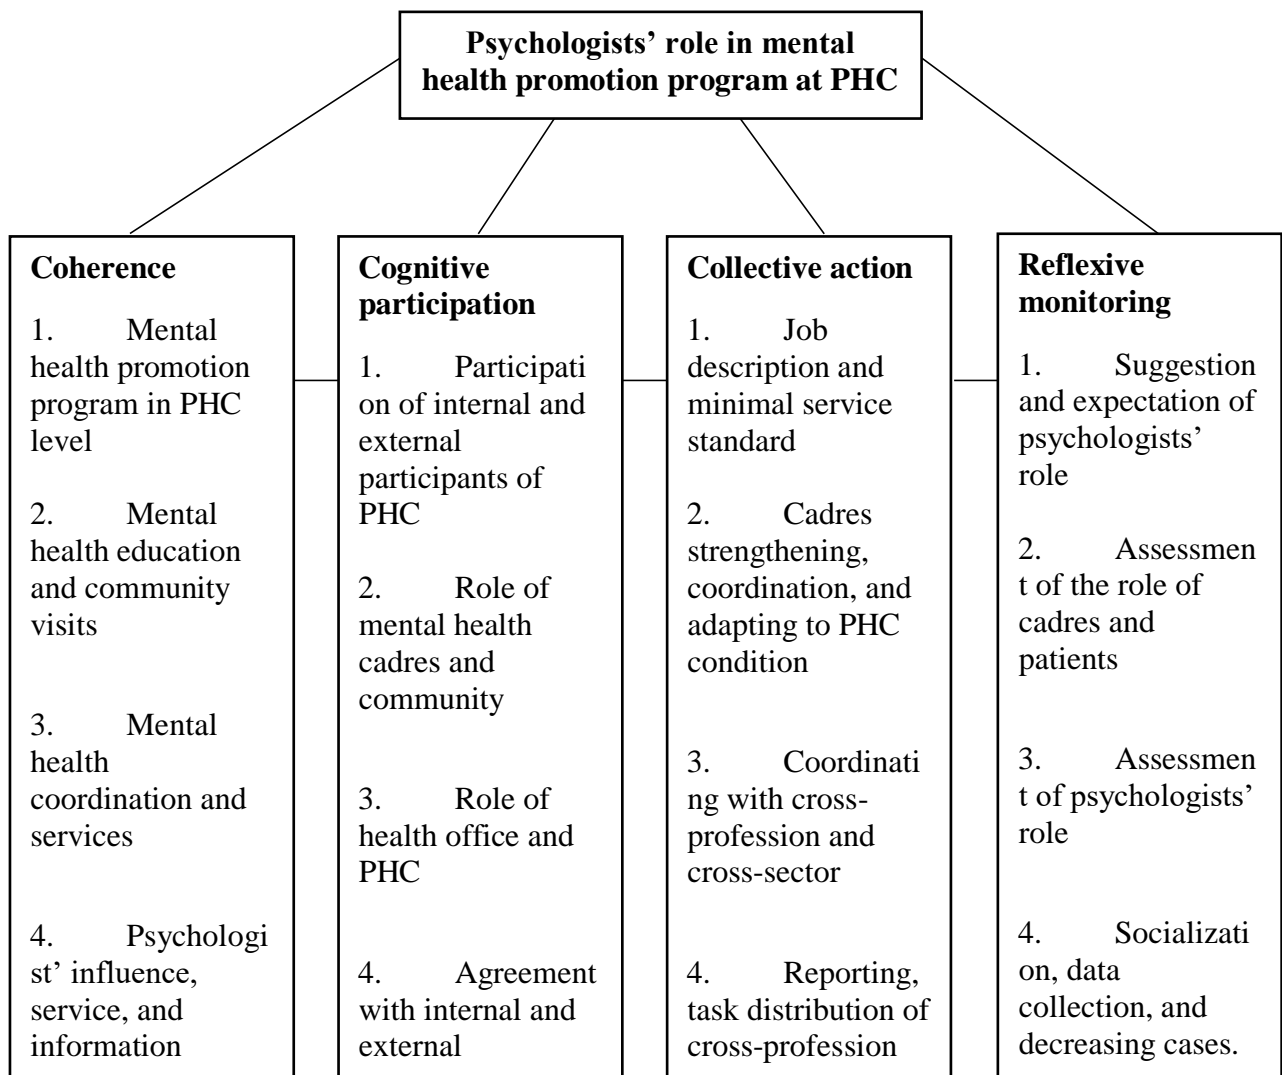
Psychologists' role in mental health promotion program at PHC

Coherence

1. Mental health promotion program in PHC level

2. Mental health education and community visits

3. Mental health coordination and services

4. Psychologist' influence, service, and information

Cognitive participation

1. Participation of internal and external participants of PHC

2. Role of mental health cadres and community

3. Role of health office and PHC

4. Agreement with internal and external

Collective action

1. Job description and minimal service standard

2. Cadres strengthening, coordination, and adapting to PHC condition

3. Coordinating with cross-profession and cross-sector

4. Reporting, task distribution of cross-profession

Reflexive monitoring

1. Suggestion and expectation of psychologists' role

2. Assessment of the role of cadres and patients

3. Assessment of psychologists' role

4. Socialization, data collection, and decreasing cases.